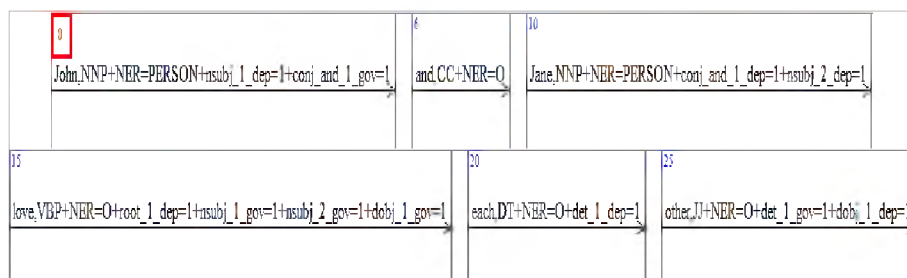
0
John,NNP+NER=PERSON+nsubj_1_dep=1+conj_and_1_gov=1

6
and,CC+NER=O

10
Jane,NNP+NER=PERSON+conj_and_1_dep=1+nsubj_2_dep=1

15
love,VBP+NER=O+root_1_dep=1+nsubj_1_gov=1+nsubj_2_gov=1+dobj_1_gov=1

20
each,DT+NER=O+det_1_dep=1

25
other,JJ+NER=O+det_1_gov=1+dobj_1_dep=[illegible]